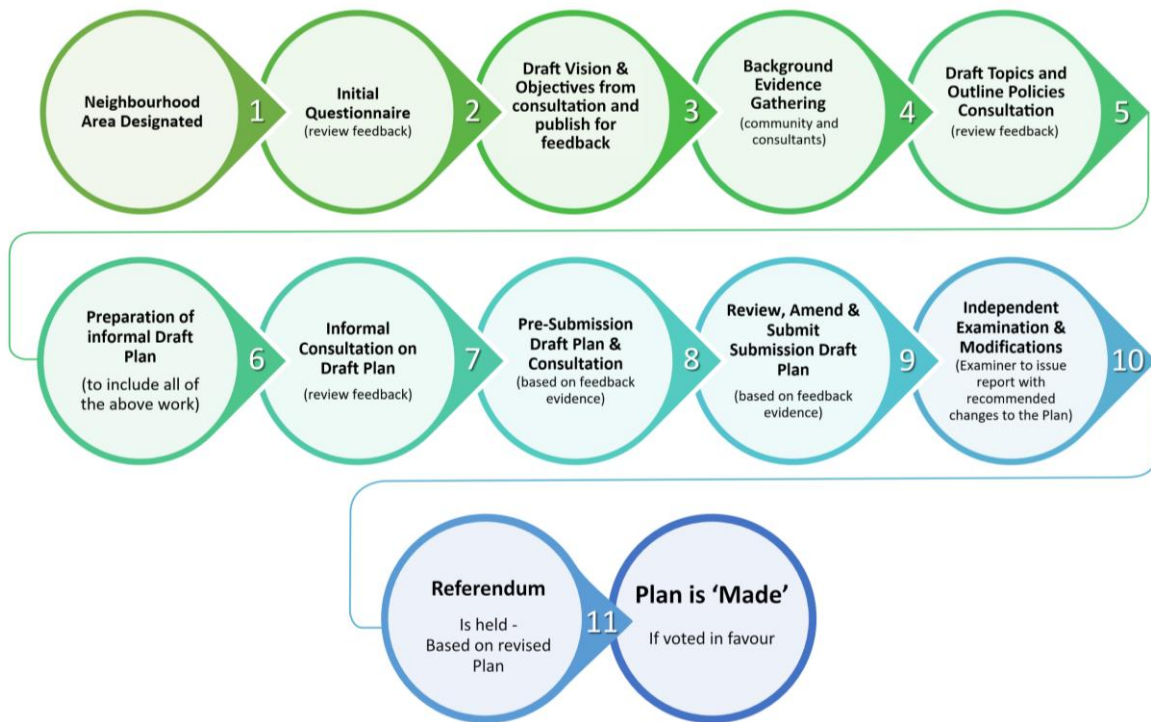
Neighbourhood Area Designated

1

Initial Questionnaire
(review feedback)

2

Draft Vision & Objectives from consultation and publish for feedback

3

Background Evidence Gathering
(community and consultants)

4

Draft Topics and Outline Policies Consultation
(review feedback)

5

Preparation of informal Draft Plan
(to include all of the above work)

6

Informal Consultation on Draft Plan
(review feedback)

7

Pre-Submission Draft Plan & Consultation
(based on feedback evidence)

8

Review, Amend & Submit Submission Draft Plan
(based on feedback evidence)

9

Independent Examination & Modifications
(Examiner to issue report with recommended changes to the Plan)

10

Referendum
Is held - Based on revised Plan

11

Plan is 'Made'
If voted in favour